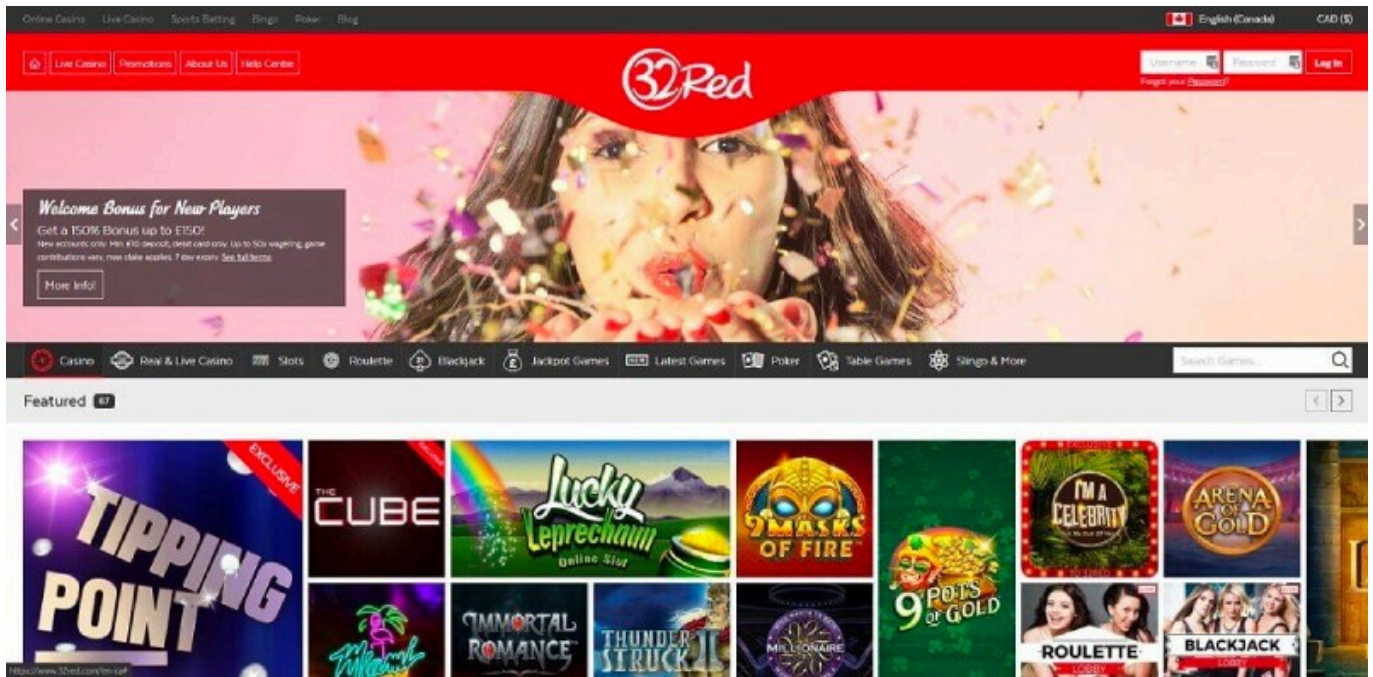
Online Casino Live Casino Sports Betting Bingo Poker Blog

English (Canada) CAD ($)

Live Casino Promotions About Us Help Centre

32Red

Username Password Log In

Forgot your Password?

Welcome Bonus for New Players

Get a 150% Bonus up to £150!

New accounts only. Min. £10 deposit, debit card only. Up to 50x wagering, game contributions vary, max stake applies. 7 day expiry. See full terms

More Info!

Casino Real & Live Casino Slots Roulette Blackjack Jackpot Games Latest Games Poker Table Games Slingo & More

Search Games...

Featured 67

EXCLUSIVE

TIPPING POINT

EXCLUSIVE

THE CUBE

Lucky Leprechaun Online Slot

9 MASKS OF FIRE

9 POTS OF GOLD

I'M A CELEBRITY

ARENA OF GOLD

Miami

IMMORTAL ROMANCE

THUNDERSTRUCK II

MILLIONAIRE

ROULETTE LOBBY

BLACKJACK LOBBY

https://www.32red.com/en-ca/